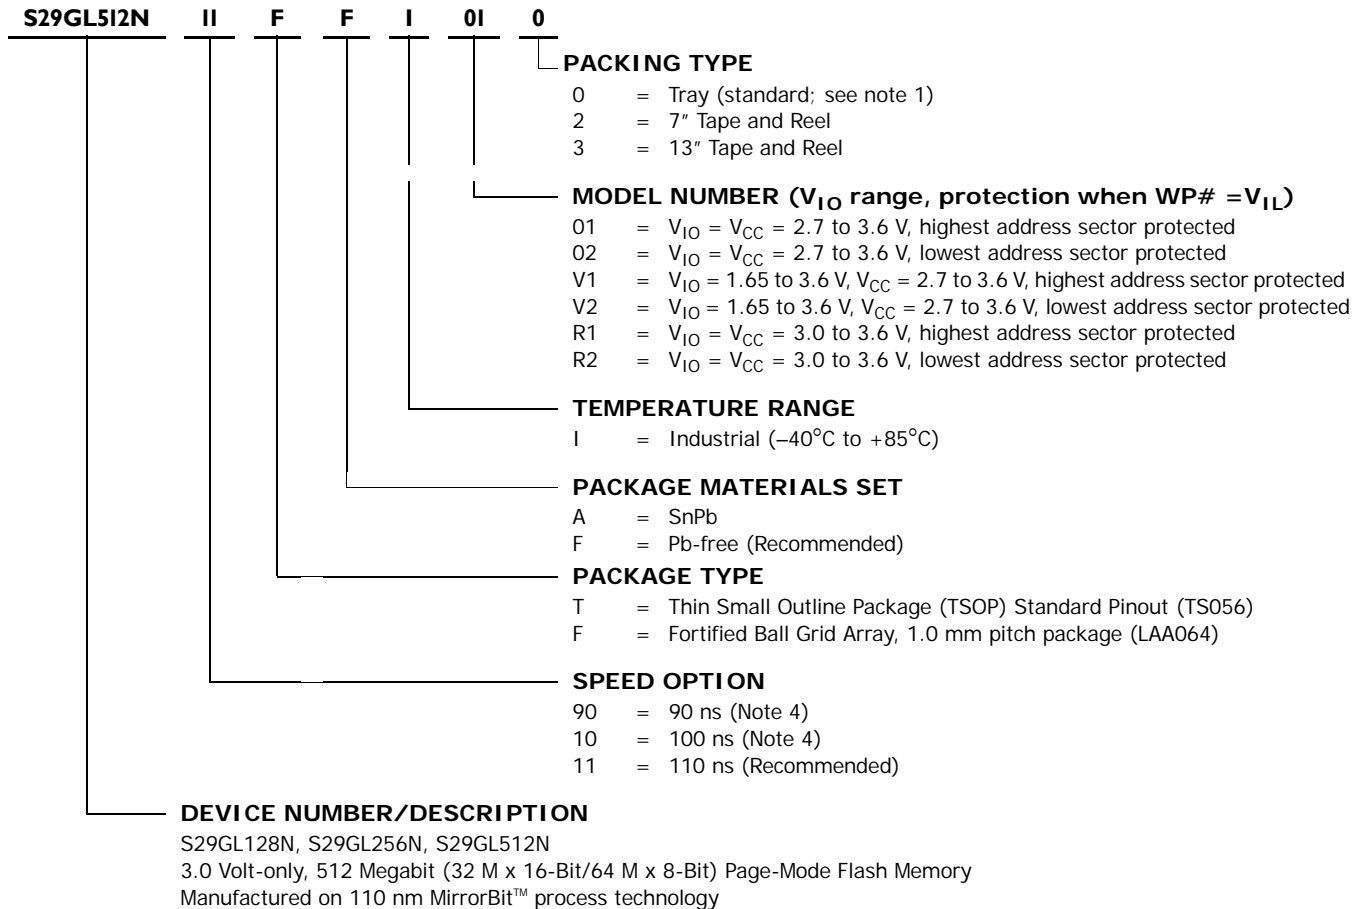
S29GL512N 11 F F I 01 0

PACKING TYPE
0 = Tray (standard; see note 1)
2 = 7″ Tape and Reel
3 = 13″ Tape and Reel

MODEL NUMBER ($V_{IO}$ range, protection when WP# =$V_{IL}$)
01 = $V_{IO}$ = $V_{CC}$ = 2.7 to 3.6 V, highest address sector protected
02 = $V_{IO}$ = $V_{CC}$ = 2.7 to 3.6 V, lowest address sector protected
V1 = $V_{IO}$ = 1.65 to 3.6 V, $V_{CC}$ = 2.7 to 3.6 V, highest address sector protected
V2 = $V_{IO}$ = 1.65 to 3.6 V, $V_{CC}$ = 2.7 to 3.6 V, lowest address sector protected
R1 = $V_{IO}$ = $V_{CC}$ = 3.0 to 3.6 V, highest address sector protected
R2 = $V_{IO}$ = $V_{CC}$ = 3.0 to 3.6 V, lowest address sector protected

TEMPERATURE RANGE
I = Industrial (–40°C to +85°C)

PACKAGE MATERIALS SET
A = SnPb
F = Pb-free (Recommended)

PACKAGE TYPE
T = Thin Small Outline Package (TSOP) Standard Pinout (TS056)
F = Fortified Ball Grid Array, 1.0 mm pitch package (LAA064)

SPEED OPTION
90 = 90 ns (Note 4)
10 = 100 ns (Note 4)
11 = 110 ns (Recommended)

DEVICE NUMBER/DESCRIPTION
S29GL128N, S29GL256N, S29GL512N
3.0 Volt-only, 512 Megabit (32 M x 16-Bit/64 M x 8-Bit) Page-Mode Flash Memory
Manufactured on 110 nm MirrorBit™ process technology